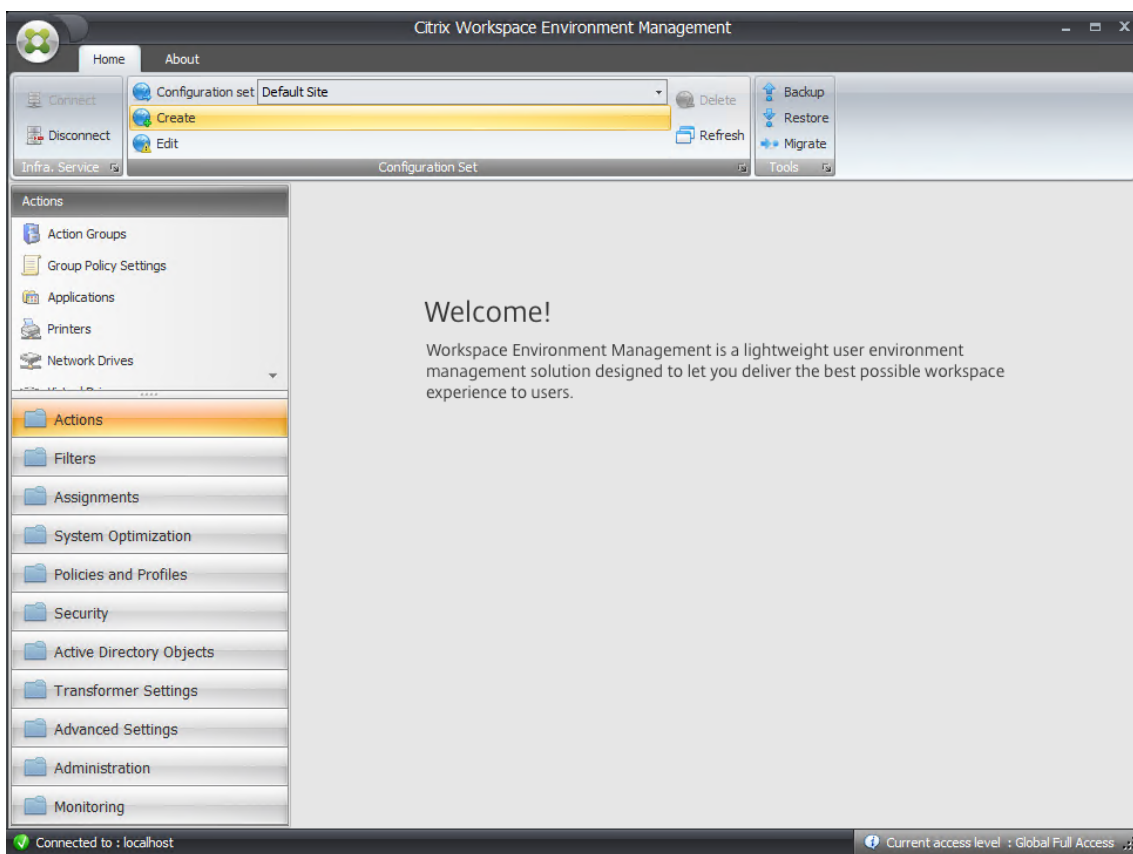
Citrix Workspace Environment Management

Home About

Connect
Disconnect
Infra. Service

Configuration set Default Site
Create
Edit
Delete
Refresh
Configuration Set

Backup
Restore
Migrate
Tools

Actions
Action Groups
Group Policy Settings
Applications
Printers
Network Drives
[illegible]

Actions
Filters
Assignments
System Optimization
Policies and Profiles
Security
Active Directory Objects
Transformer Settings
Advanced Settings
Administration
Monitoring

Welcome!

Workspace Environment Management is a lightweight user environment management solution designed to let you deliver the best possible workspace experience to users.

Connected to : localhost

Current access level : Global Full Access